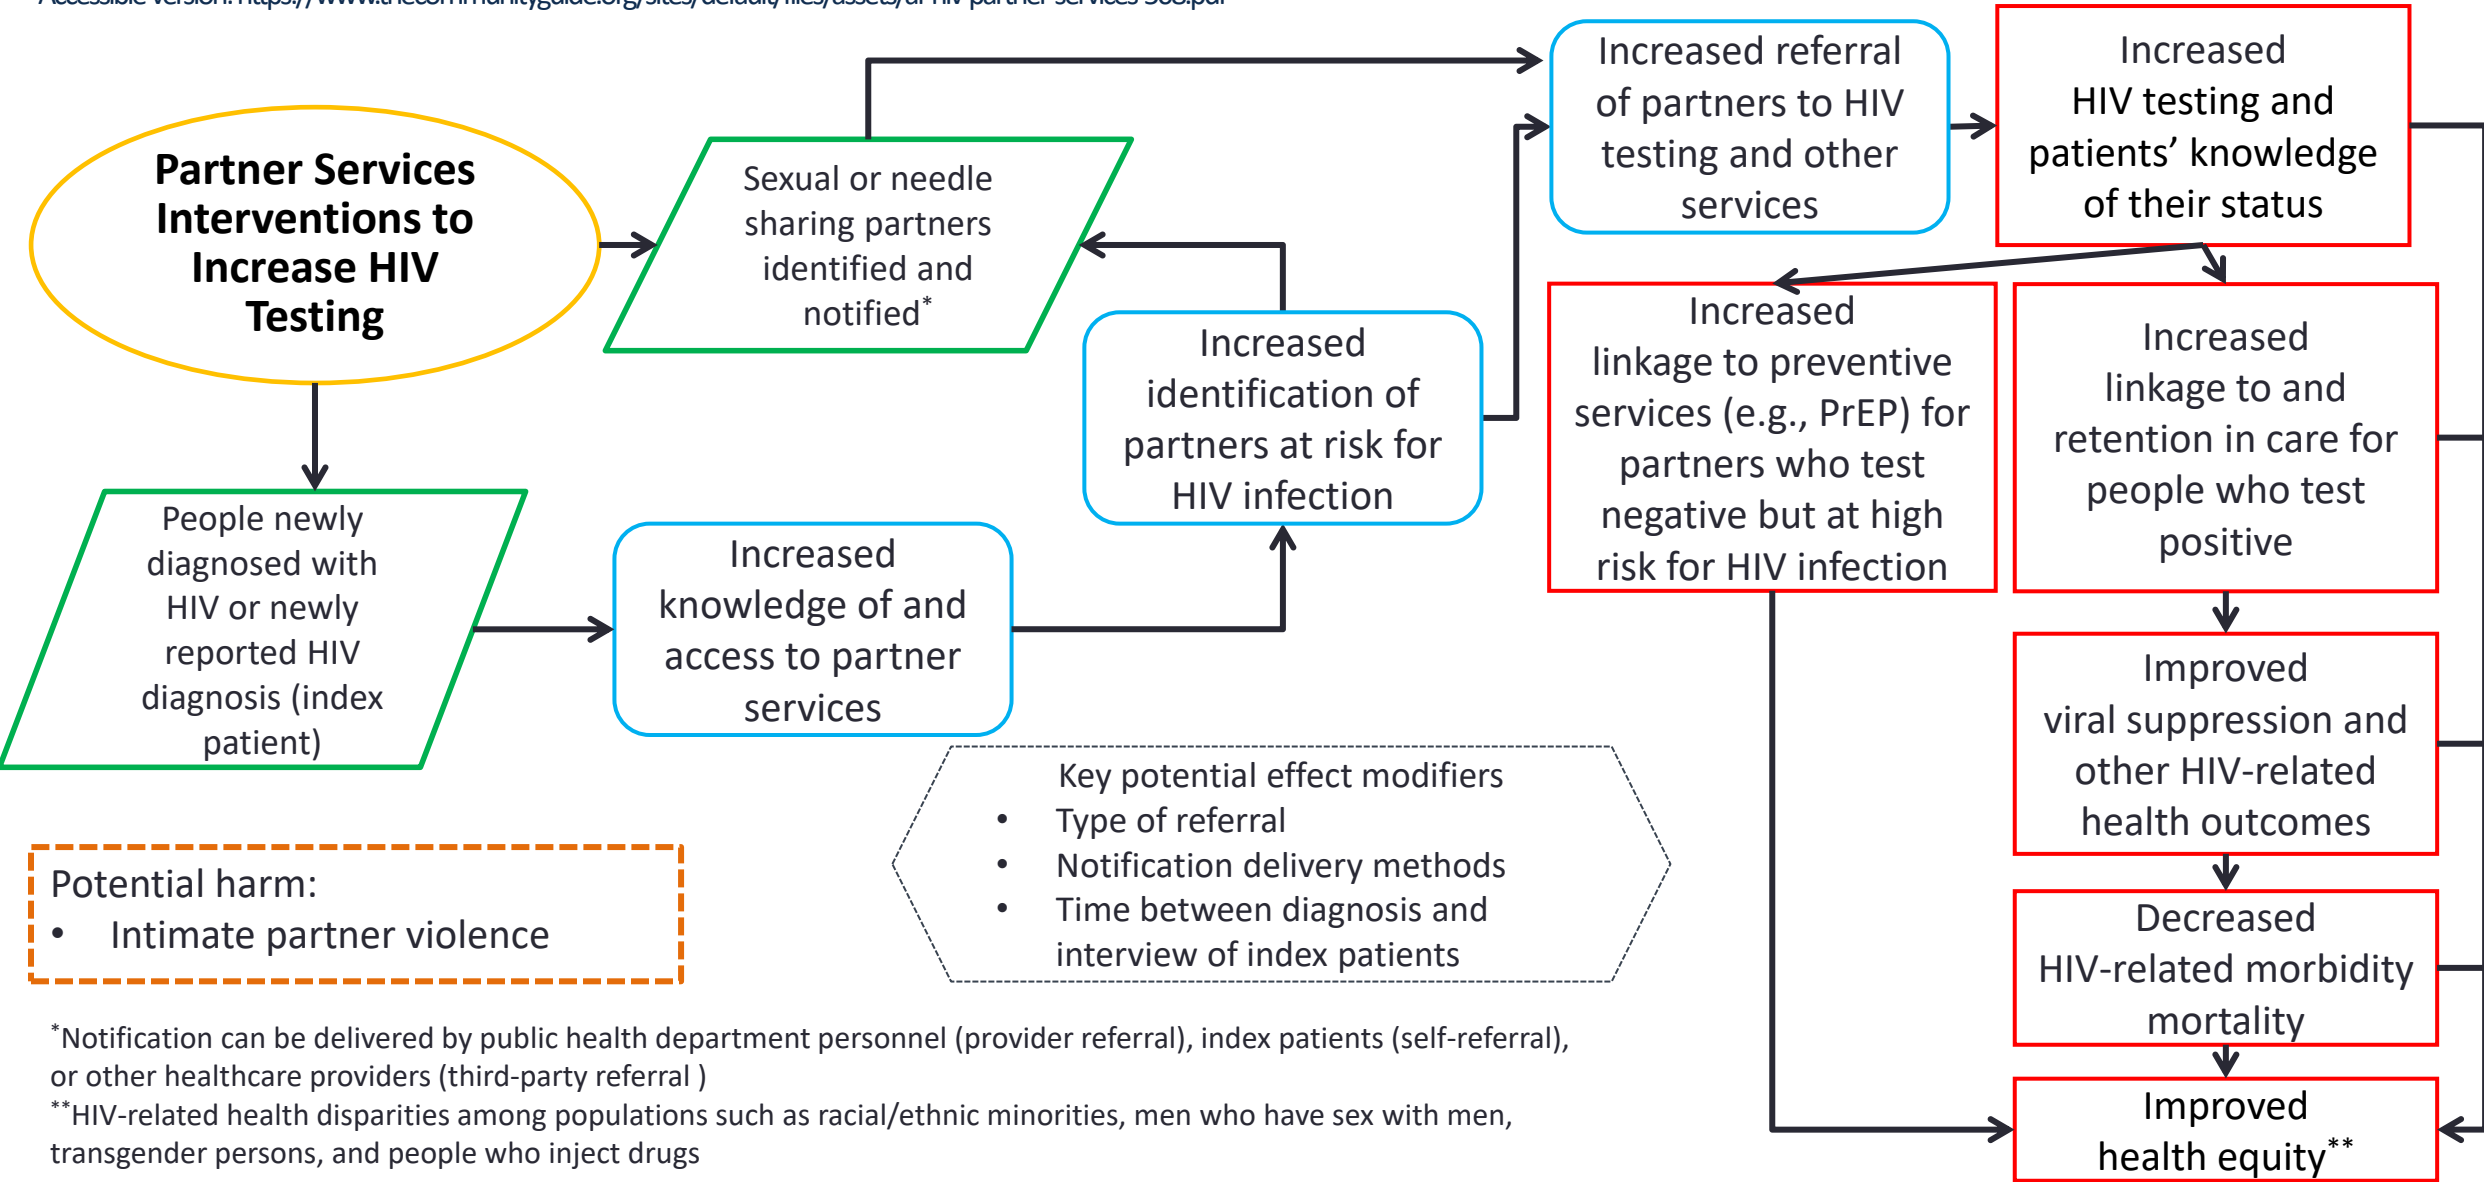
Accessible version: https://www.thecommunityguide.org/sites/default/files/assets/af-HIV-partner-services-508.pdf

Partner Services Interventions to Increase HIV Testing

Sexual or needle sharing partners identified and notified*

Increased referral of partners to HIV testing and other services

Increased HIV testing and patients' knowledge of their status

Increased identification of partners at risk for HIV infection

Increased linkage to preventive services (e.g., PrEP) for partners who test negative but at high risk for HIV infection

Increased linkage to and retention in care for people who test positive

People newly diagnosed with HIV or newly reported HIV diagnosis (index patient)

Increased knowledge of and access to partner services

Improved viral suppression and other HIV-related health outcomes

Key potential effect modifiers
• Type of referral
• Notification delivery methods
• Time between diagnosis and interview of index patients

Potential harm:
• Intimate partner violence

Decreased HIV-related morbidity mortality

Improved health equity**

*Notification can be delivered by public health department personnel (provider referral), index patients (self-referral), or other healthcare providers (third-party referral )
**HIV-related health disparities among populations such as racial/ethnic minorities, men who have sex with men, transgender persons, and people who inject drugs